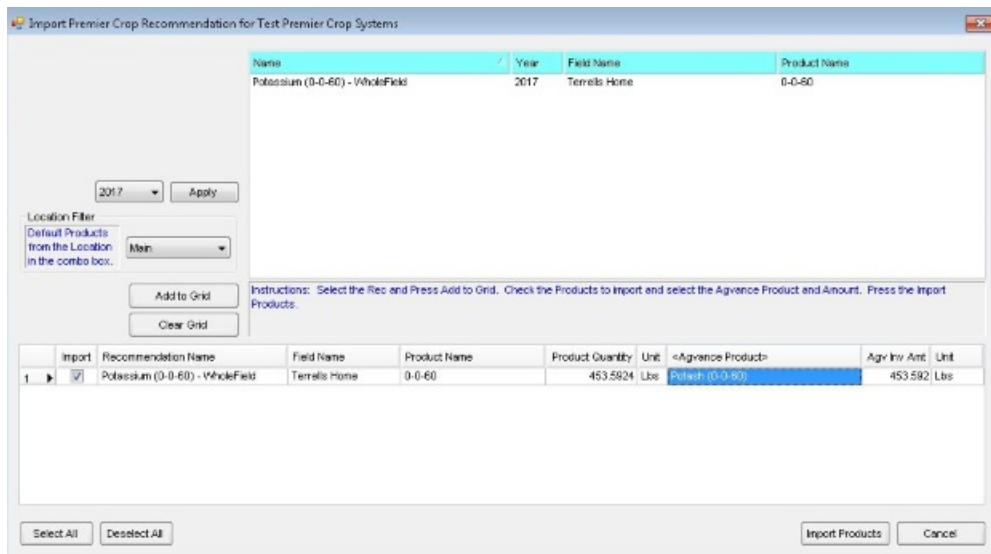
Import Premier Crop Recommendation for Test Premier Crop Systems

| Name | Year | Field Name | Product Name |
|---|---|---|---|
| Potassium (0-0-60) - WholeField | 2017 | Terrells Home | 0-0-60 |

2017 Apply

Location Filter
Default Products from the Location in the combo box. Main

Add to Grid
Clear Grid

Instructions: Select the Rec and Press Add to Grid. Check the Products to import and select the Agvance Product and Amount. Press the Import Products.

| | Import | Recommendation Name | Field Name | Product Name | Product Quantity | Unit | <Agvance Product> | Agv Inv Amt | Unit |
|---|---|---|---|---|---|---|---|---|---|
| 1 | ☑ | Potassium (0-0-60) - WholeField | Terrells Home | 0-0-60 | 453.5924 | Lbs | Potash (0-0-60) | 453.592 | Lbs |

Select All Deselect All Import Products Cancel